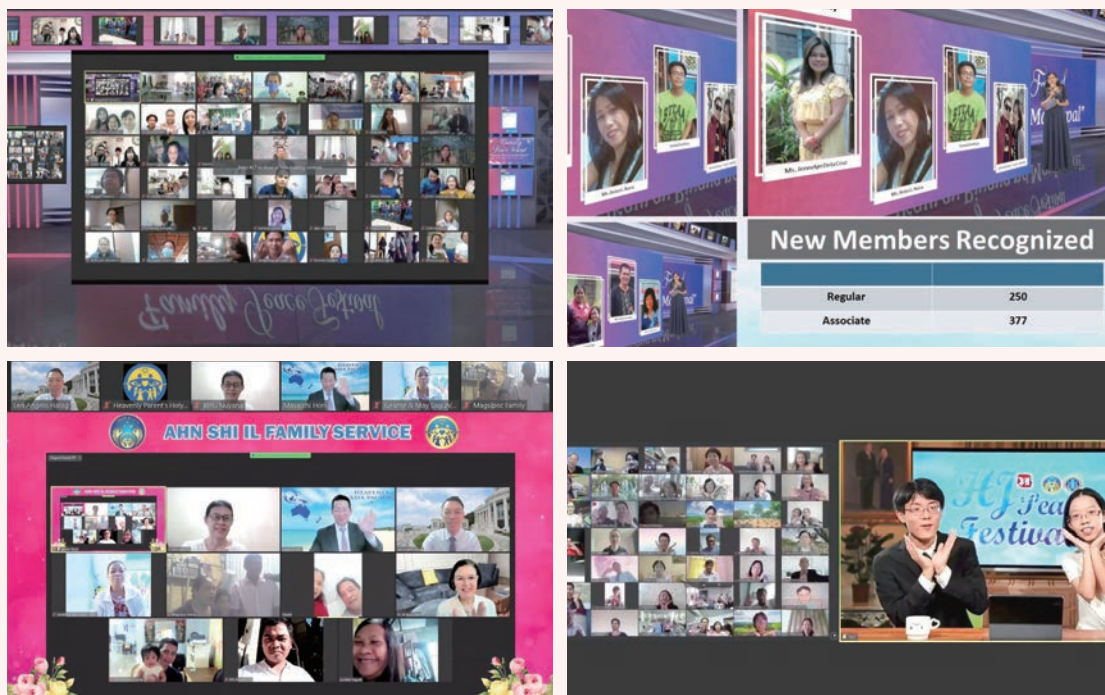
Family Peace Festival

Ms. Jennifer Dela Cruz

New Members Recognized

| | |
|---|---|
| Regular | 250 |
| Associate | 377 |

Heavenly Parent's Holy...

Magpoc Family

AHN SHI IL FAMILY SERVICE

HJ Peace Festival